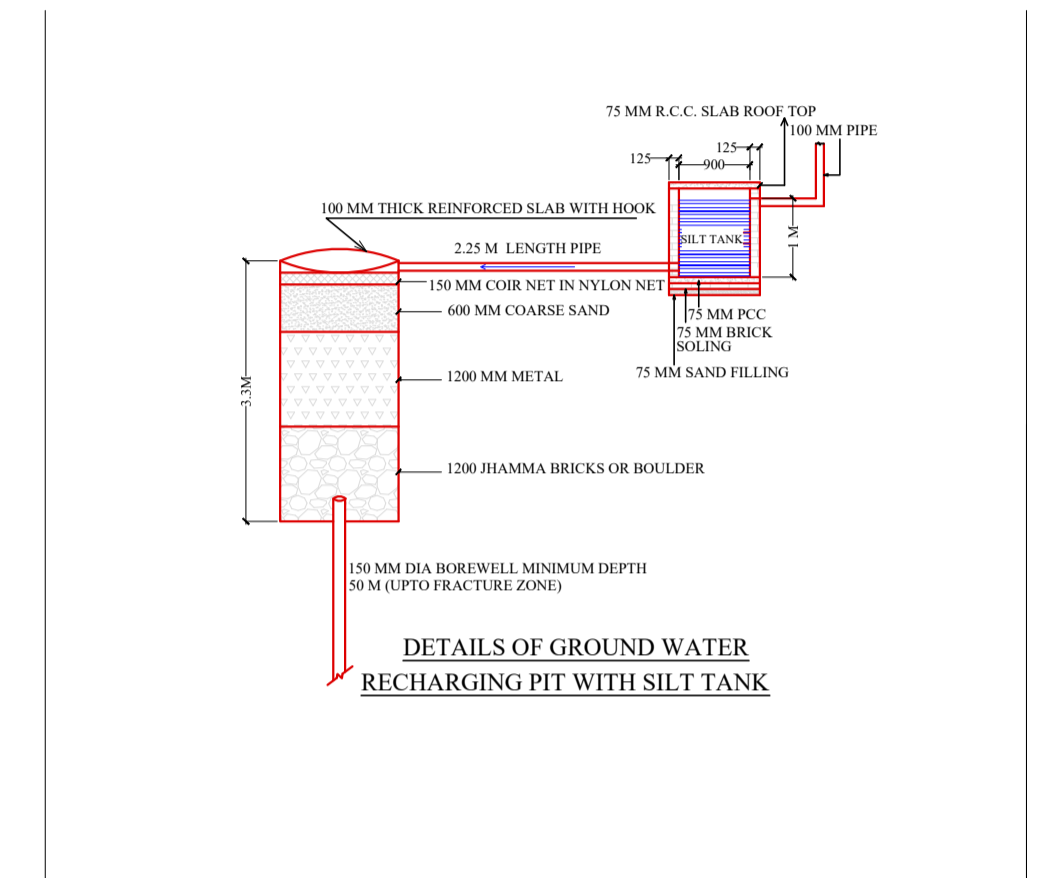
75 MM R.C.C. SLAB ROOF TOP

100 MM PIPE

125

125

900

100 MM THICK REINFORCED SLAB WITH HOOK

SILT TANK

1 M

2.25 M LENGTH PIPE

150 MM COIR NET IN NYLON NET

600 MM COARSE SAND

75 MM PCC

75 MM BRICK SOLING

75 MM SAND FILLING

3.3M

1200 MM METAL

1200 JHAMMA BRICKS OR BOULDER

150 MM DIA BOREWELL MINIMUM DEPTH 50 M (UPTO FRACTURE ZONE)

DETAILS OF GROUND WATER RECHARGING PIT WITH SILT TANK